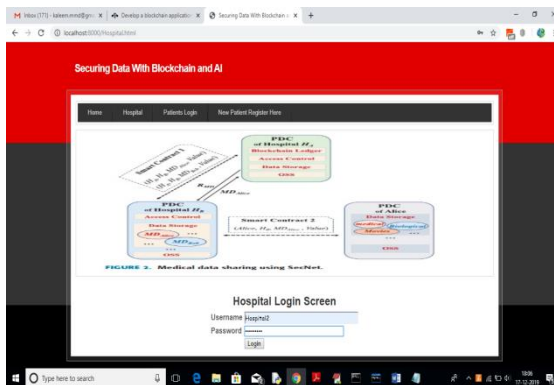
M Inbox (171) - kaleem.mmd@gm ×
Develop a blockchain applicatio ×
Securing Data With Blockchain a ×
+

localhost:8000/Hospital.html

Securing Data With Blockchain and AI

Home
Hospital
Patients Login
New Patient Register Here

Smart Contract 1
$(H_1, H_2, MD_{Alice}, Value)$

PDC
of Hospital $H_1$
Blockchain Ledger
Access Control
Data Storage
OSS

$K_{MD}$
$MD_{Alice}$

PDC
of Hospital $H_2$
Access Control
Data Storage
$MD_{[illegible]}$
...
$MD_{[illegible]}$
OSS

Smart Contract 2
$(Alice, H_2, MD_{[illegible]}, Value)$

PDC
of Alice
Data Storage
Medical
Biological
Movies
...
OSS

FIGURE 2. Medical data sharing using SecNet.

Hospital Login Screen
Username Hospital2
Password ••••••••
Login

Type here to search
18:06
17-12-2018